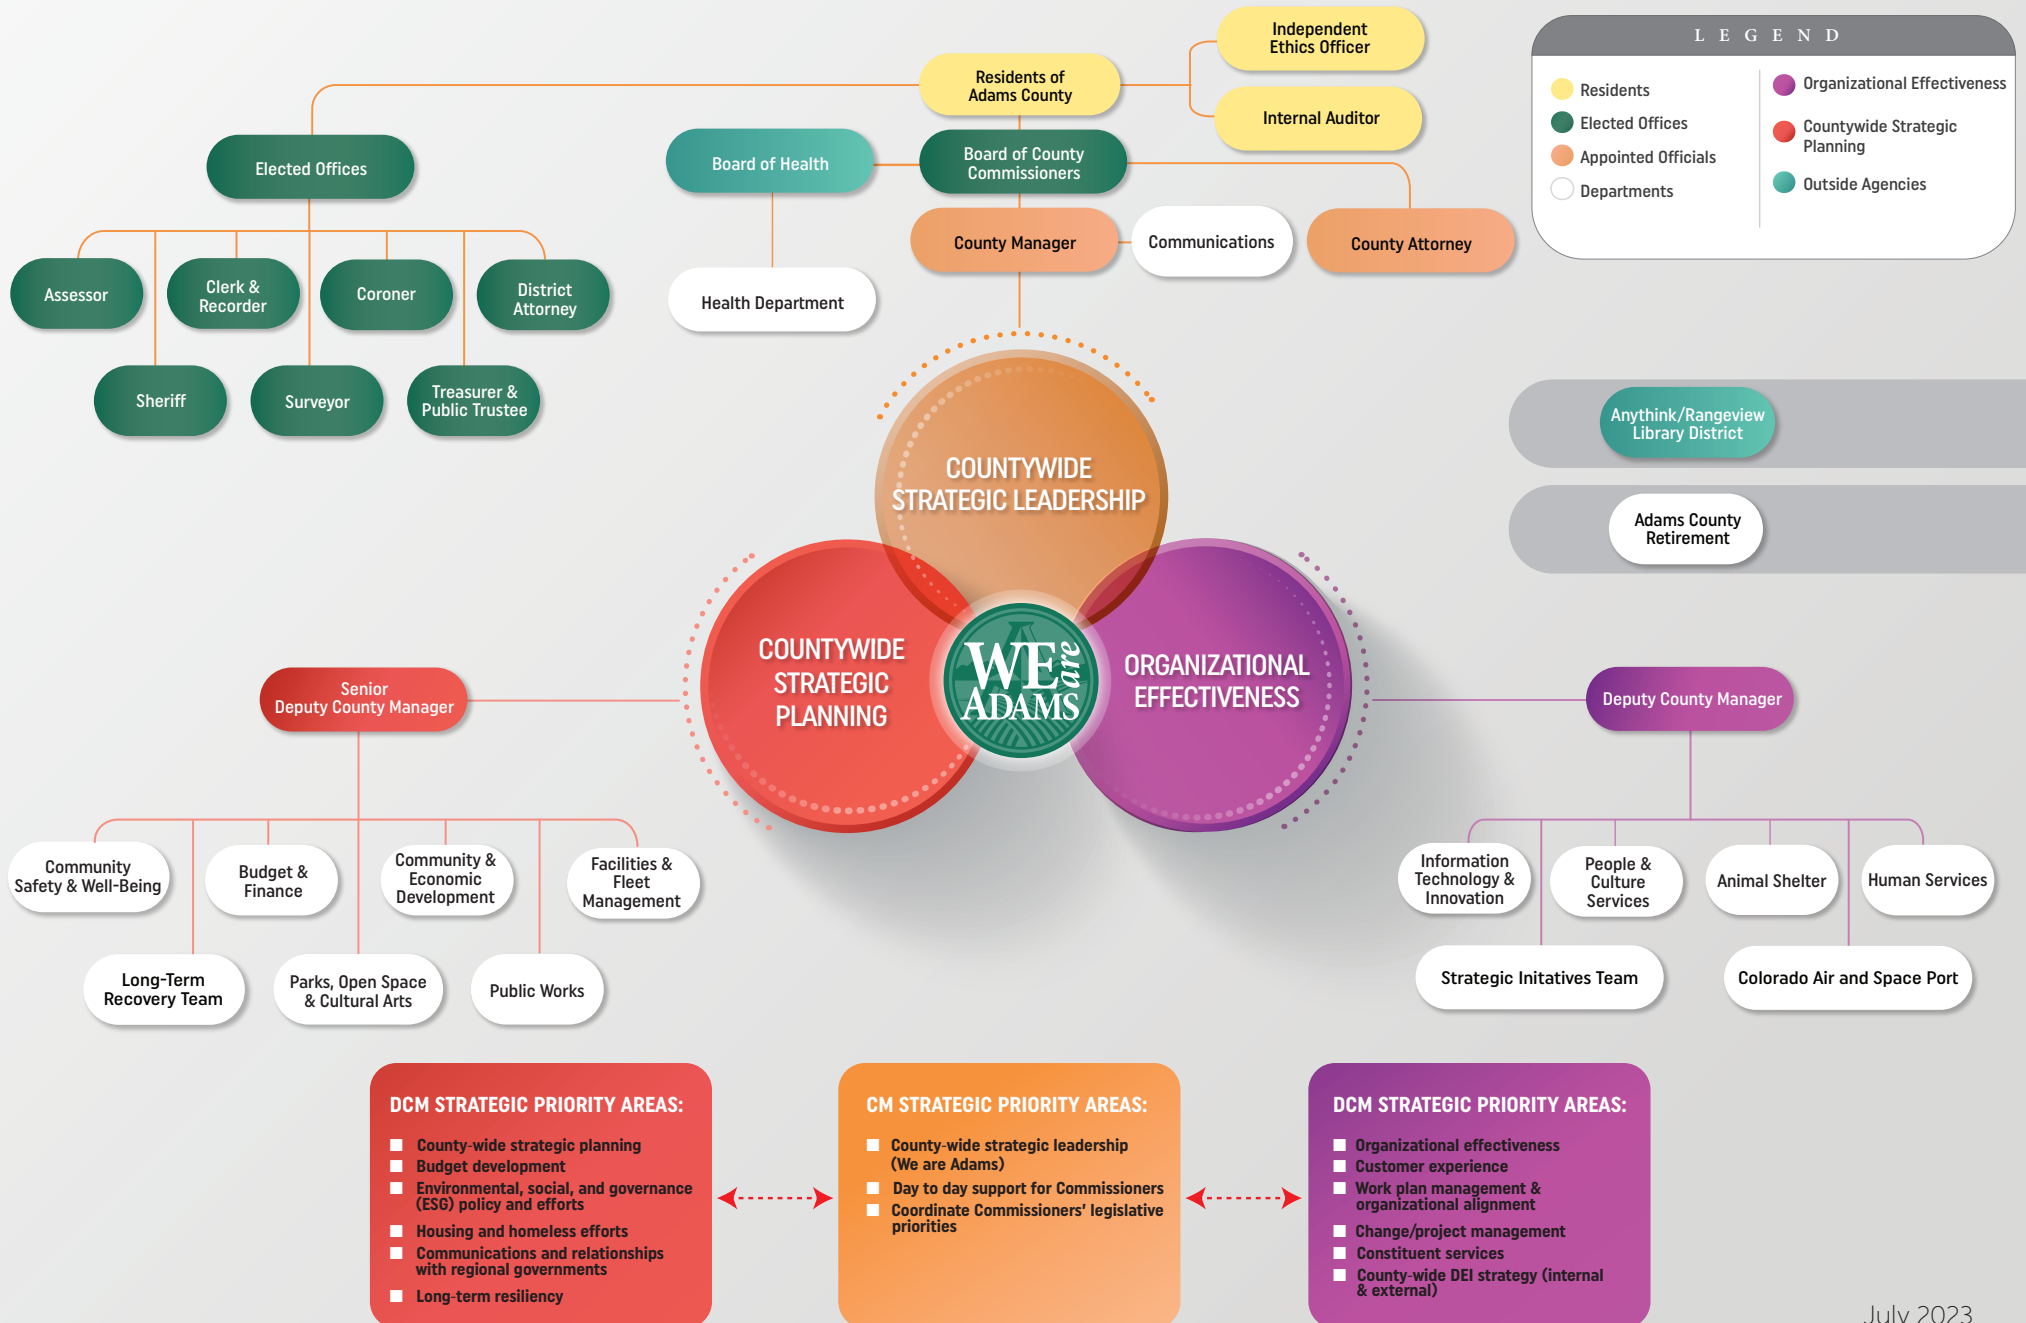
Independent Ethics Officer

Residents of Adams County

Internal Auditor

LEGEND

Residents
Elected Offices
Appointed Officials
Departments

Organizational Effectiveness
Countywide Strategic Planning
Outside Agencies

Elected Offices

Board of Health

Board of County Commissioners

County Manager

Communications

County Attorney

Assessor

Clerk & Recorder

Coroner

District Attorney

Health Department

Sheriff

Surveyor

Treasurer & Public Trustee

COUNTYWIDE STRATEGIC LEADERSHIP

Anythink/Rangeview Library District

Adams County Retirement

COUNTYWIDE STRATEGIC PLANNING

WE are ADAMS

ORGANIZATIONAL EFFECTIVENESS

Senior Deputy County Manager

Deputy County Manager

Community Safety & Well-Being

Budget & Finance

Community & Economic Development

Facilities & Fleet Management

Information Technology & Innovation

People & Culture Services

Animal Shelter

Human Services

Long-Term Recovery Team

Parks, Open Space & Cultural Arts

Public Works

Strategic Initatives Team

Colorado Air and Space Port

DCM STRATEGIC PRIORITY AREAS:
- County-wide strategic planning
- Budget development
- Environmental, social, and governance (ESG) policy and efforts
- Housing and homeless efforts
- Communications and relationships with regional governments
- Long-term resiliency

CM STRATEGIC PRIORITY AREAS:
- County-wide strategic leadership (We are Adams)
- Day to day support for Commissioners
- Coordinate Commissioners' legislative priorities

DCM STRATEGIC PRIORITY AREAS:
- Organizational effectiveness
- Customer experience
- Work plan management & organizational alignment
- Change/project management
- Constituent services
- County-wide DEI strategy (internal & external)

July 2023